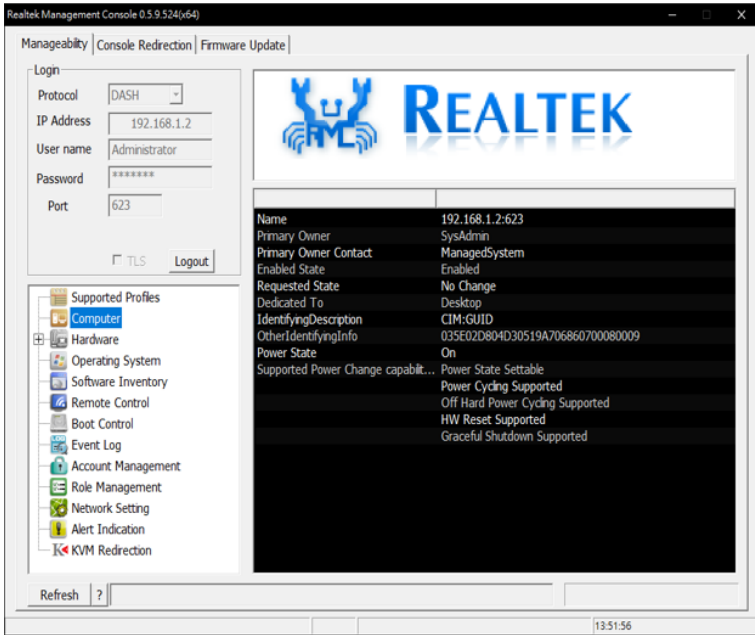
Realtek Management Console 0.5.9.524(x64)

Manageability | Console Redirection | Firmware Update

Login

Protocol DASH

IP Address 192.168.1.2

User name Administrator

Password *******

Port 623

TLS Logout

Supported Profiles
Computer
Hardware
Operating System
Software Inventory
Remote Control
Boot Control
Event Log
Account Management
Role Management
Network Setting
Alert Indication
KVM Redirection

REALTEK

| | |
|---|---|
| Name | 192.168.1.2:623 |
| Primary Owner | SysAdmin |
| Primary Owner Contact | ManagedSystem |
| Enabled State | Enabled |
| Requested State | No Change |
| Dedicated To | Desktop |
| IdentifyingDescription | CIM:GUID |
| OtherIdentifyingInfo | 035E02D804D30519A706860700080009 |
| Power State | On |
| Supported Power Change capabilit... | Power State Settable |
| | Power Cycling Supported |
| | Off Hard Power Cycling Supported |
| | HW Reset Supported |
| | Graceful Shutdown Supported |

Refresh ?

13:51:56